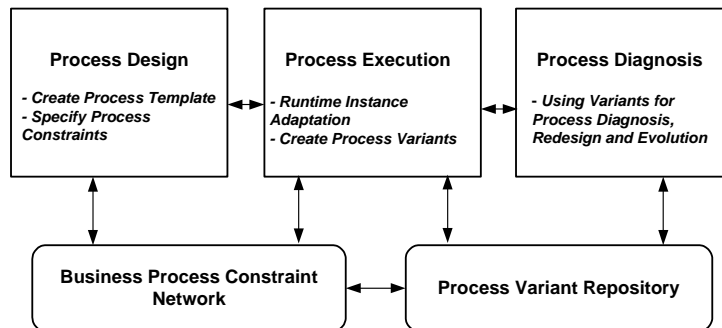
**Process Design**

- Create Process Template
- Specify Process Constraints

**Process Execution**

- Runtime Instance Adaptation
- Create Process Variants

**Process Diagnosis**

- Using Variants for Process Diagnosis, Redesign and Evolution

**Business Process Constraint Network**

**Process Variant Repository**